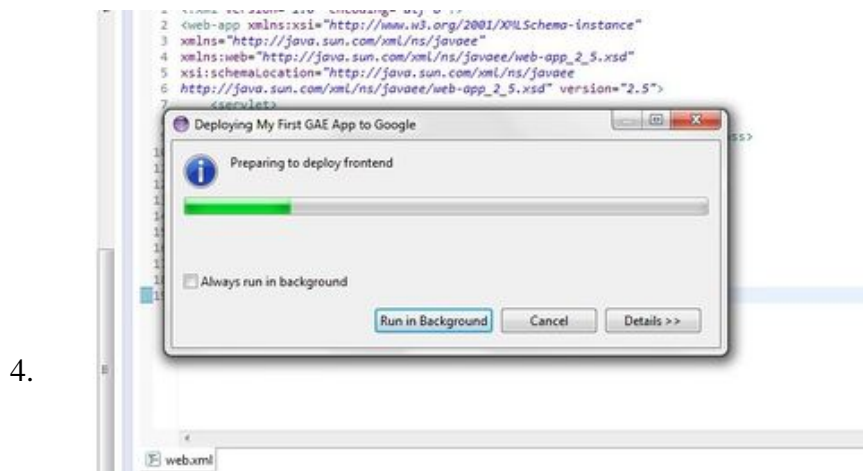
1 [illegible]
2 <web-app xmlns:xsi="http://www.w3.org/2001/XMLSchema-instance"
3 xmlns="http://java.sun.com/xml/ns/javaee"
4 xmlns:web="http://java.sun.com/xml/ns/javaee/web-app_2_5.xsd"
5 xsi:schemaLocation="http://java.sun.com/xml/ns/javaee
6 http://java.sun.com/xml/ns/javaee/web-app_2_5.xsd" version="2.5">
7 <servlet>

Deploying My First GAE App to Google

Preparing to deploy frontend

Always run in background

Run in Background
Cancel
Details >>

ss>

4.

web.xml